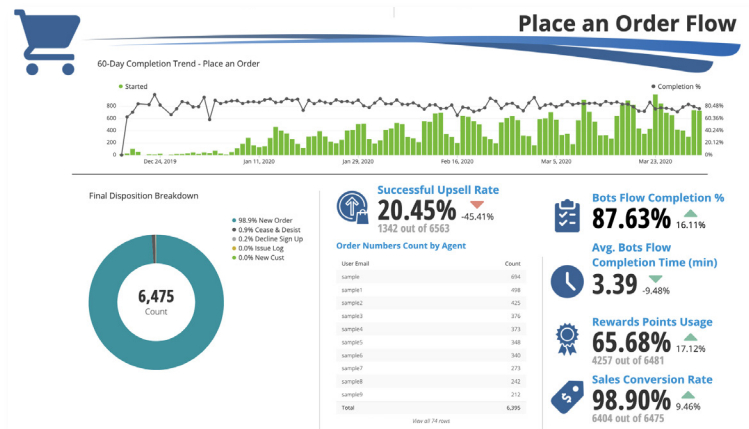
Place an Order Flow

60-Day Completion Trend - Place an Order

Started

Completion %

800
600
400
200
0

80.48%
60.36%
40.24%
20.12%
0%

Dec 24, 2019
Jan 11, 2020
Jan 29, 2020
Feb 16, 2020
Mar 5, 2020
Mar 23, 2020

Final Disposition Breakdown

98.9% New Order
0.9% Cease & Desist
0.2% Decline Sign Up
0.0% Issue Log
0.0% New Cust

6,475
Count

Successful Upsell Rate
20.45% -45.41%
1342 out of 6563

Order Numbers Count by Agent

| User Email | Count |
|---|---|
| sample | 694 |
| sample1 | 498 |
| sample2 | 425 |
| sample3 | 376 |
| sample4 | 373 |
| sample5 | 348 |
| sample6 | 340 |
| sample7 | 273 |
| sample8 | 242 |
| sample9 | 212 |
| Total | 6,395 |

View all 74 rows

Bots Flow Completion %
87.63% 16.11%

Avg. Bots Flow Completion Time (min)
3.39 -9.48%

Rewards Points Usage
65.68% 17.12%
4257 out of 6481

Sales Conversion Rate
98.90% 9.46%
6404 out of 6475